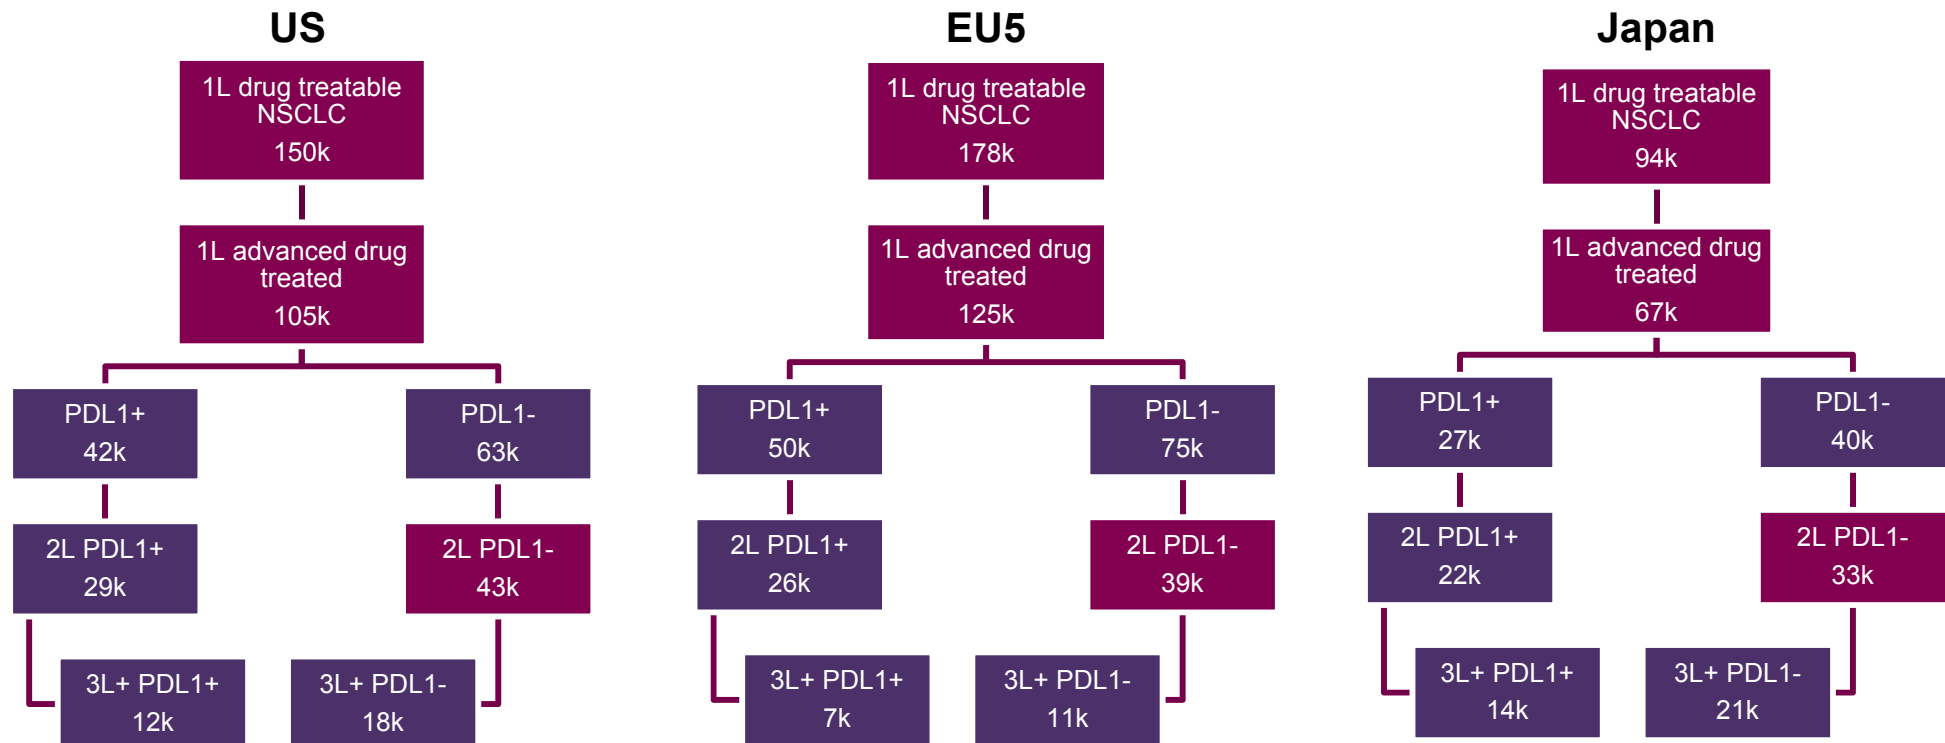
US

1L drug treatable NSCLC
150k

1L advanced drug treated
105k

PDL1+
42k

PDL1-
63k

2L PDL1+
29k

2L PDL1-
43k

3L+ PDL1+
12k

3L+ PDL1-
18k

EU5

1L drug treatable NSCLC
178k

1L advanced drug treated
125k

PDL1+
50k

PDL1-
75k

2L PDL1+
26k

2L PDL1-
39k

3L+ PDL1+
7k

3L+ PDL1-
11k

Japan

1L drug treatable NSCLC
94k

1L advanced drug treated
67k

PDL1+
27k

PDL1-
40k

2L PDL1+
22k

2L PDL1-
33k

3L+ PDL1+
14k

3L+ PDL1-
21k